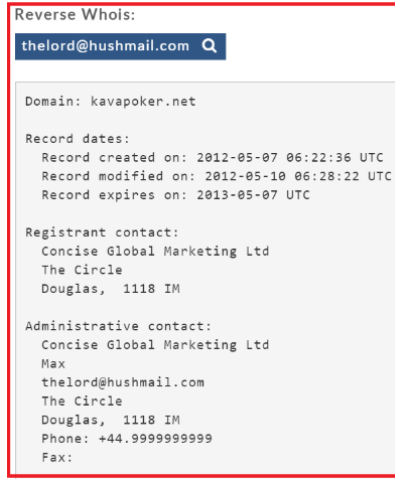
Reverse Whois:

thelord@hushmail.com

Domain: kavapoker.net

Record dates:
Record created on: 2012-05-07 06:22:36 UTC
Record modified on: 2012-05-10 06:28:22 UTC
Record expires on: 2013-05-07 UTC

Registrant contact:
Concise Global Marketing Ltd
The Circle
Douglas, 1118 IM

Administrative contact:
Concise Global Marketing Ltd
Max
thelord@hushmail.com
The Circle
Douglas, 1118 IM
Phone: +44.9999999999
Fax: